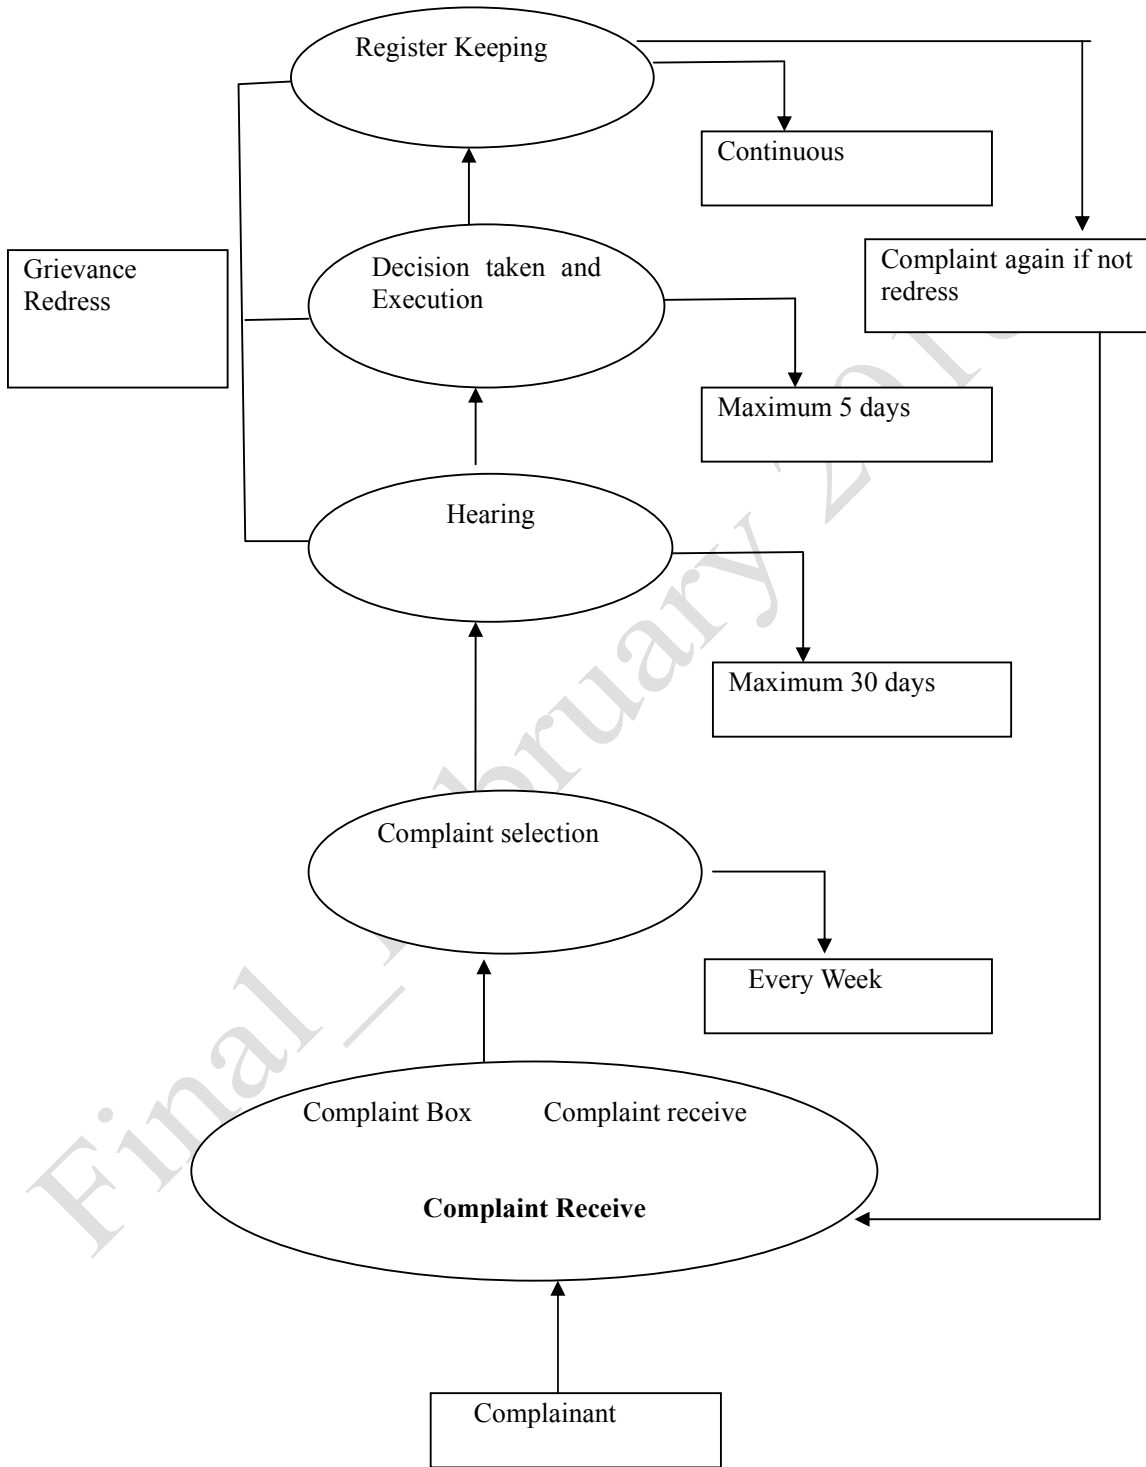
Register Keeping

Continuous

Grievance Redress

Decision taken and Execution

Complaint again if not redress

Maximum 5 days

Hearing

Maximum 30 days

Complaint selection

Every Week

Complaint Box Complaint receive

**Complaint Receive**

Complainant

Final_February 201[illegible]